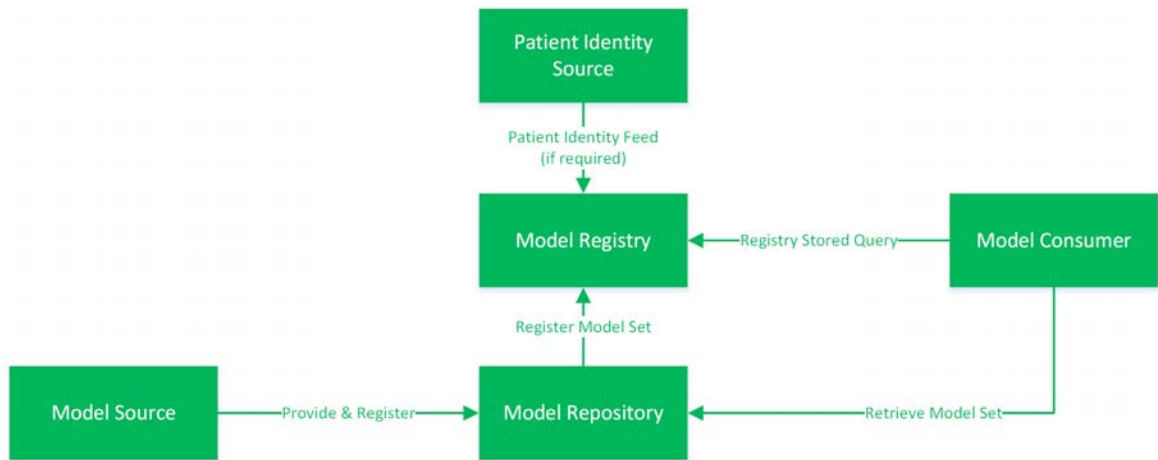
Patient Identity Source

Patient Identity Feed (if required)

Model Registry

Registry Stored Query

Model Consumer

Register Model Set

Model Source

Provide & Register

Model Repository

Retrieve Model Set